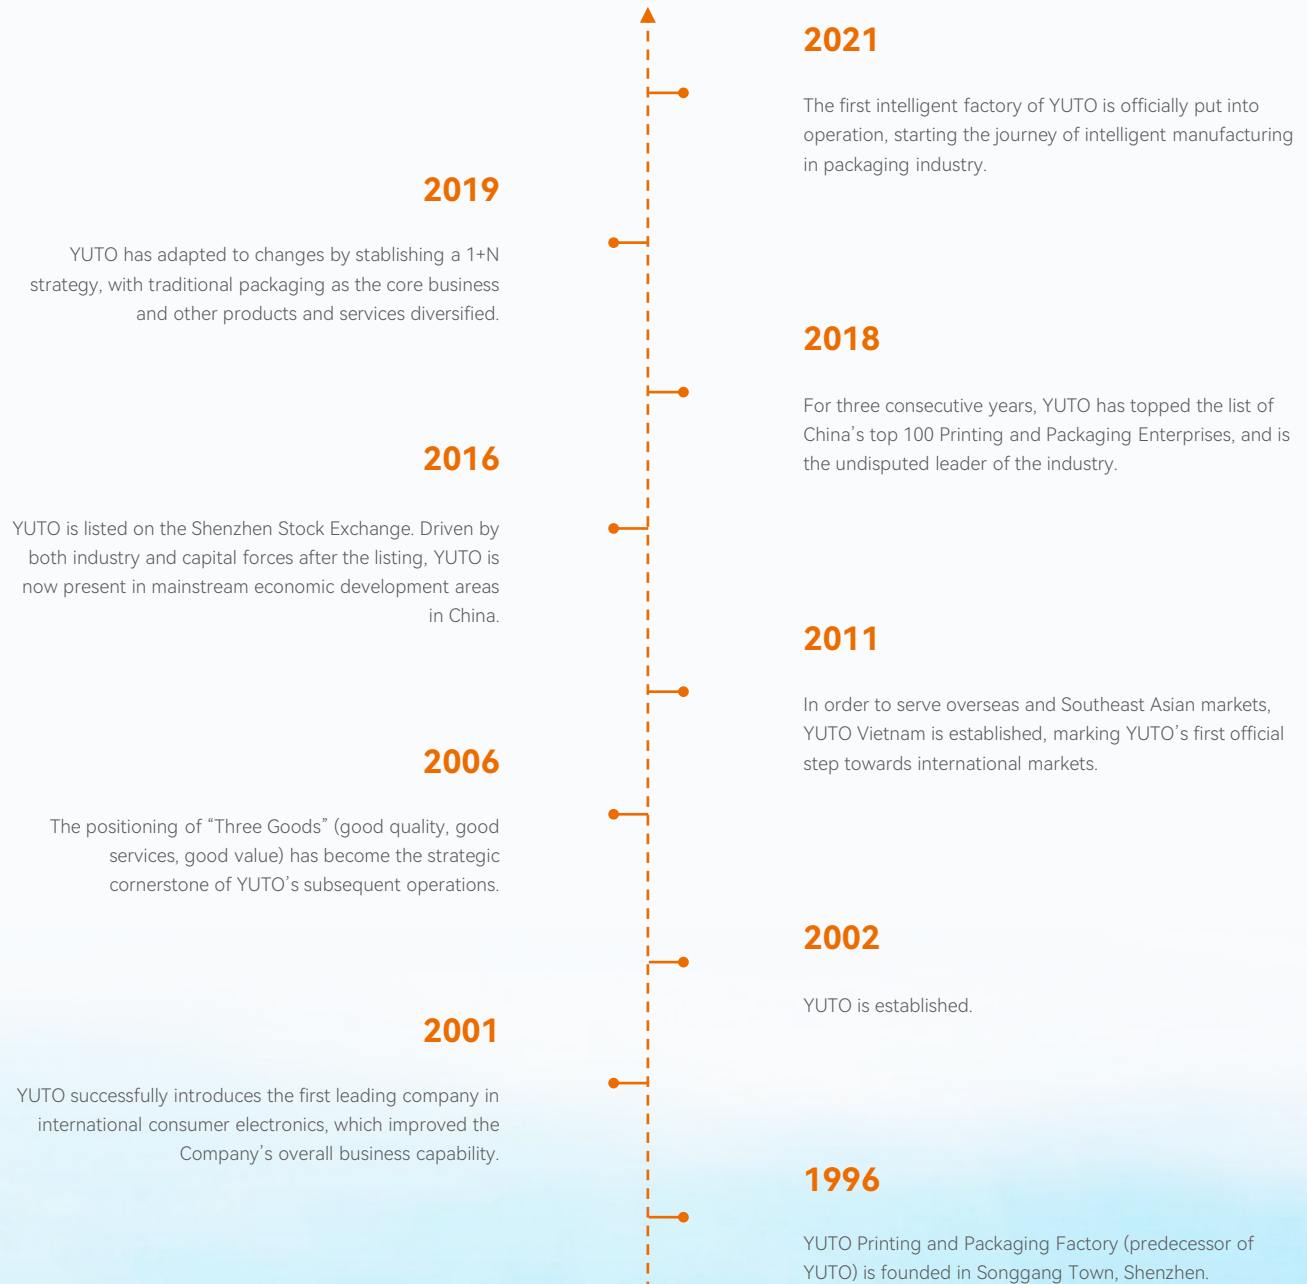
2021

The first intelligent factory of YUTO is officially put into operation, starting the journey of intelligent manufacturing in packaging industry.

2019

YUTO has adapted to changes by stablishing a 1+N strategy, with traditional packaging as the core business and other products and services diversified.

2018

For three consecutive years, YUTO has topped the list of China's top 100 Printing and Packaging Enterprises, and is the undisputed leader of the industry.

2016

YUTO is listed on the Shenzhen Stock Exchange. Driven by both industry and capital forces after the listing, YUTO is now present in mainstream economic development areas in China.

2011

In order to serve overseas and Southeast Asian markets, YUTO Vietnam is established, marking YUTO's first official step towards international markets.

2006

The positioning of "Three Goods" (good quality, good services, good value) has become the strategic cornerstone of YUTO's subsequent operations.

2002

YUTO is established.

2001

YUTO successfully introduces the first leading company in international consumer electronics, which improved the Company's overall business capability.

1996

YUTO Printing and Packaging Factory (predecessor of YUTO) is founded in Songgang Town, Shenzhen.